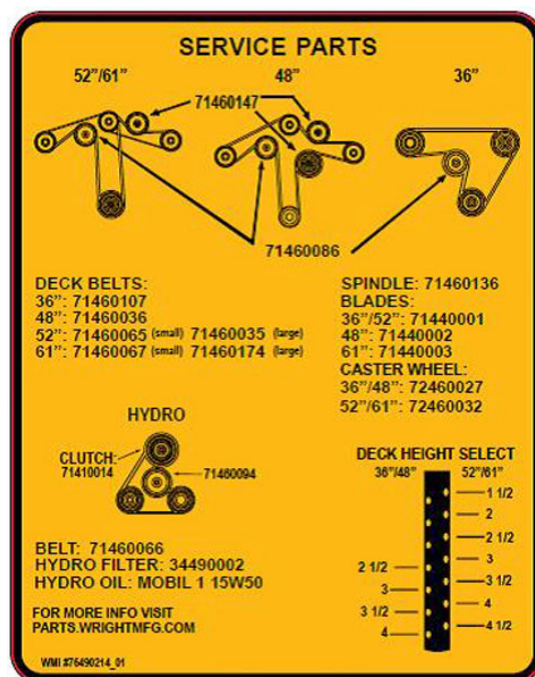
SERVICE PARTS

52"/61"

48"

36"

71460147

71460086

DECK BELTS:
36": 71460107
48": 71460036
52": 71460065 (small) 71460035 (large)
61": 71460067 (small) 71460174 (large)

SPINDLE: 71460136
BLADES:
36"/52": 71440001
48": 71440002
61": 71440003
CASTER WHEEL:
36"/48": 72460027
52"/61": 72460032

HYDRO

CLUTCH: 71410014

71460094

BELT: 71460066
HYDRO FILTER: 34490002
HYDRO OIL: MOBIL 1 15W50

FOR MORE INFO VISIT
PARTS.WRIGHTMFG.COM

DECK HEIGHT SELECT
36"/48"
52"/61"

1 1/2
2
2 1/2
3
3 1/2
4
4 1/2

2 1/2
3
3 1/2
4

WMI #76490214_01